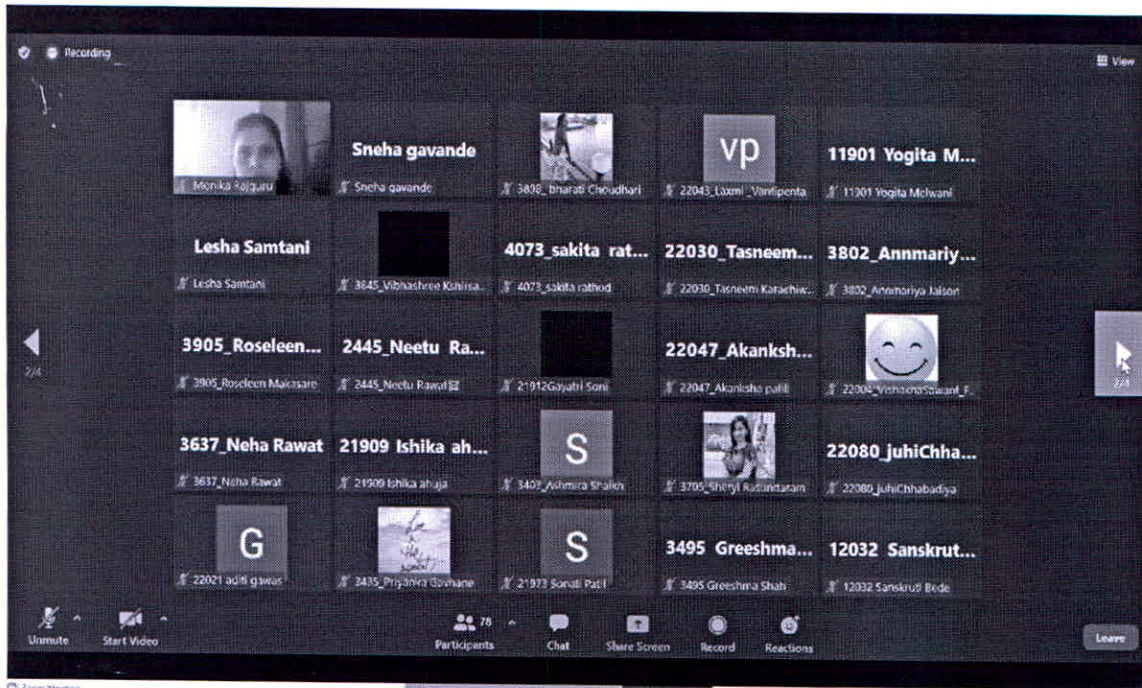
Recording

View

Monika Rajguru

Sneha gavande

Sneha gavande

3898_bharati Choudhari

VP

22043_Laxmi_Vanlipenta

11901 Yogita M...

11901 Yogita Melwani

Lesha Samtani

Lesha Samtani

3845_Vibhashree Kshirsa...

4073_sakita rat...

4073_sakita rathod

22030_Tasneem...

22030_Tasneem Karachiw...

3802_Annmariy...

3802_Annmariya Jaison

2/4

3905_Roseleen...

3905_Roseleen Makasare

2445_Neetu Ra...

2445_Neetu Rawat

21912Gayatri Soni

22047_Akanksh...

22047_Akanksha patil

22008_Vishakha Sawant_F...

2/4

3637_Neha Rawat

3637_Neha Rawat

21909 Ishika ah...

21909 Ishika ahuja

S

3403_Ashmira Shaikh

3705_Sheryl Rasunitaram

22080_juhiChha...

22080_juhiChhabadiya

G

22021 aditi gawas

3435_Priyanka Govhane

S

21973 Sonali Patil

3495 Greeshma...

3495 Greeshma Shah

12032 Sanskrut...

12032 Sanskruti Bode

Unmute

Start Video

78

Participants

Chat

Share Screen

Record

Reactions

Leave